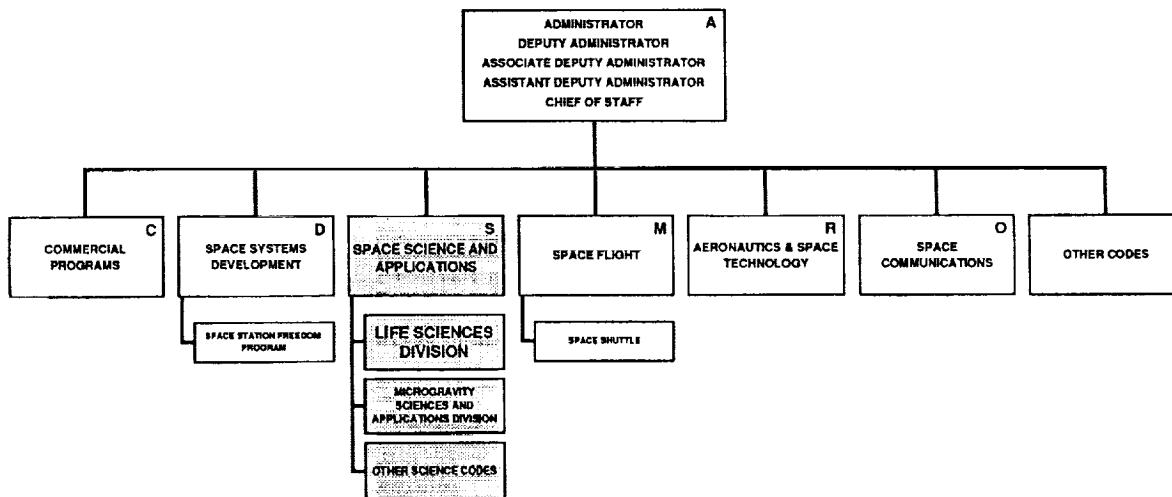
ADMINISTRATOR A
DEPUTY ADMINISTRATOR
ASSOCIATE DEPUTY ADMINISTRATOR
ASSISTANT DEPUTY ADMINISTRATOR
CHIEF OF STAFF

COMMERCIAL PROGRAMS C

SPACE SYSTEMS DEVELOPMENT D

SPACE STATION FREEDOM PROGRAM

SPACE SCIENCE AND APPLICATIONS S

LIFE SCIENCES DIVISION

MICROGRAVITY SCIENCES AND APPLICATIONS DIVISION

OTHER SCIENCE CODES

SPACE FLIGHT M

SPACE SHUTTLE

AERONAUTICS & SPACE TECHNOLOGY R

SPACE COMMUNICATIONS O

OTHER CODES